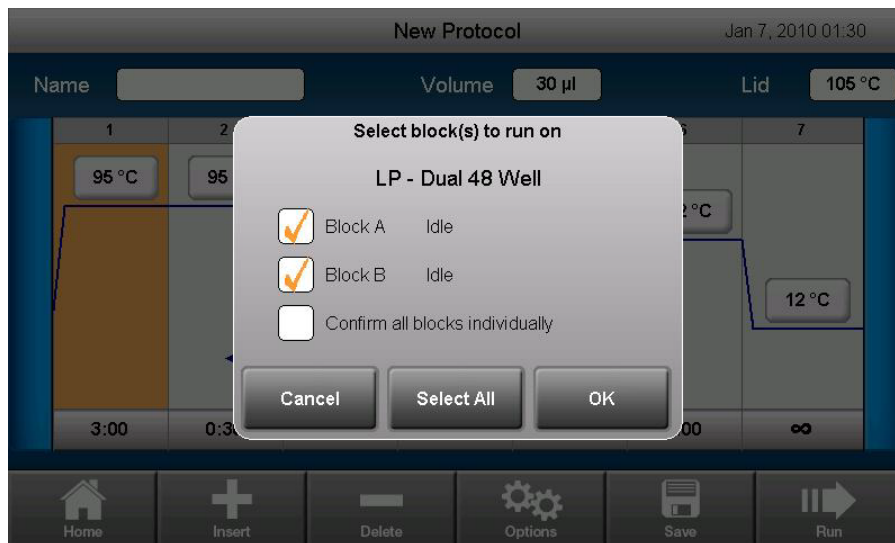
New Protocol

Jan 7, 2010 01:30

Name

Volume 30 µl

Lid 105 °C

1

2

6

7

95 °C

95

2 °C

12 °C

3:00

0:3

00

∞

Select block(s) to run on

LP - Dual 48 Well

Block A Idle

Block B Idle

Confirm all blocks individually

Cancel

Select All

OK

Home

Insert

Delete

Options

Save

Run